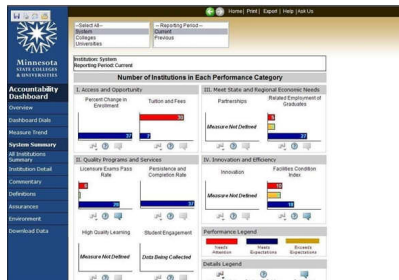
Home | Print | Export | Help | Ask Us

--Select All--
System
Colleges
Universities

-- Reporting Period --
Current
Previous

Minnesota STATE COLLEGES & UNIVERSITIES

Accountability Dashboard

Overview
Dashboard Dials
Measure Trend
System Summary
All Institutions Summary
Institution Detail
Commentary
Definitions
Assurances
Environment
Download Data

Institution: System
Reporting Period: Current

Number of Institutions in Each Performance Category

I. Access and Opportunity

Percent Change in Enrollment
37

Tuition and Fees
30
7

III. Meet State and Regional Economic Needs

Partnerships
Measure Not Defined

Related Employment of Graduates
5
5
27

II. Quality Programs and Services

Licensure Exams Pass Rate
8
29

Persistence and Completion Rate
37

IV. Innovation and Efficiency

Innovation
Measure Not Defined

Facilities Condition Index
10
9
18

High Quality Learning
Measure Not Defined

Student Engagement
Data Being Collected

Performance Legend
Needs Attention
Meets Expectations
Exceeds Expectations

Details Legend